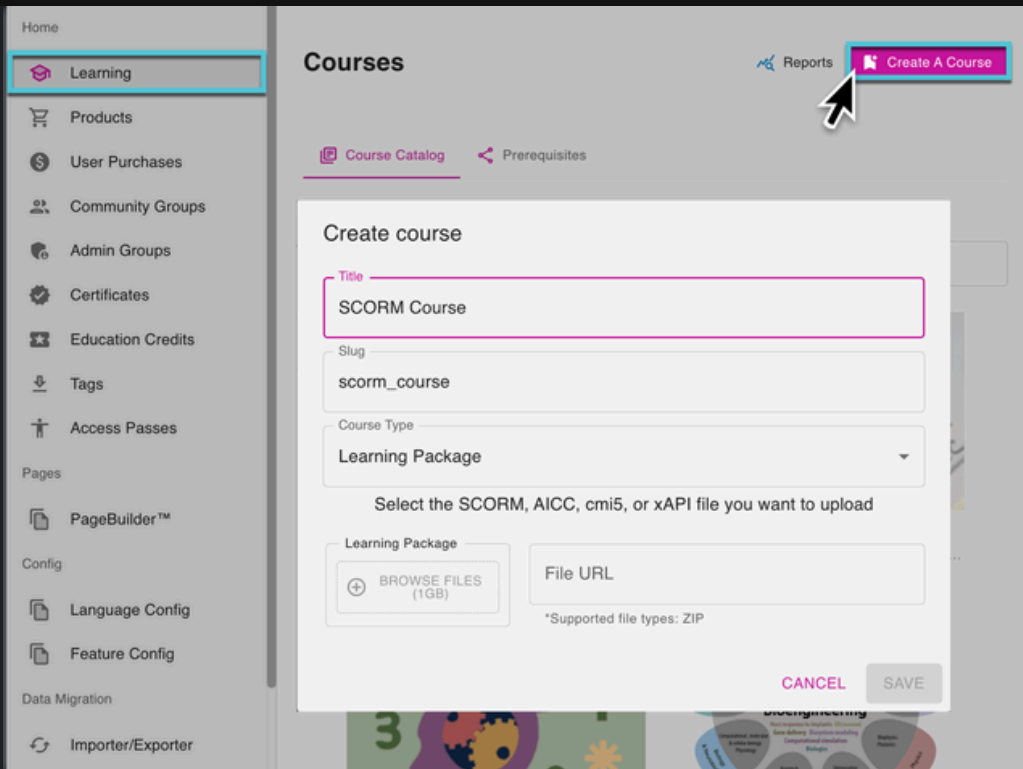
Home

Learning

Products

User Purchases

Community Groups

Admin Groups

Certificates

Education Credits

Tags

Access Passes

Pages

PageBuilder™

Config

Language Config

Feature Config

Data Migration

Importer/Exporter

Courses

Reports

Create A Course

Course Catalog

Prerequisites

Create course

Title

SCORM Course

Slug

scorm_course

Course Type

Learning Package

Select the SCORM, AICC, cmi5, or xAPI file you want to upload

Learning Package

BROWSE FILES (1GB)

File URL

*Supported file types: ZIP

CANCEL

SAVE

Bioengineering